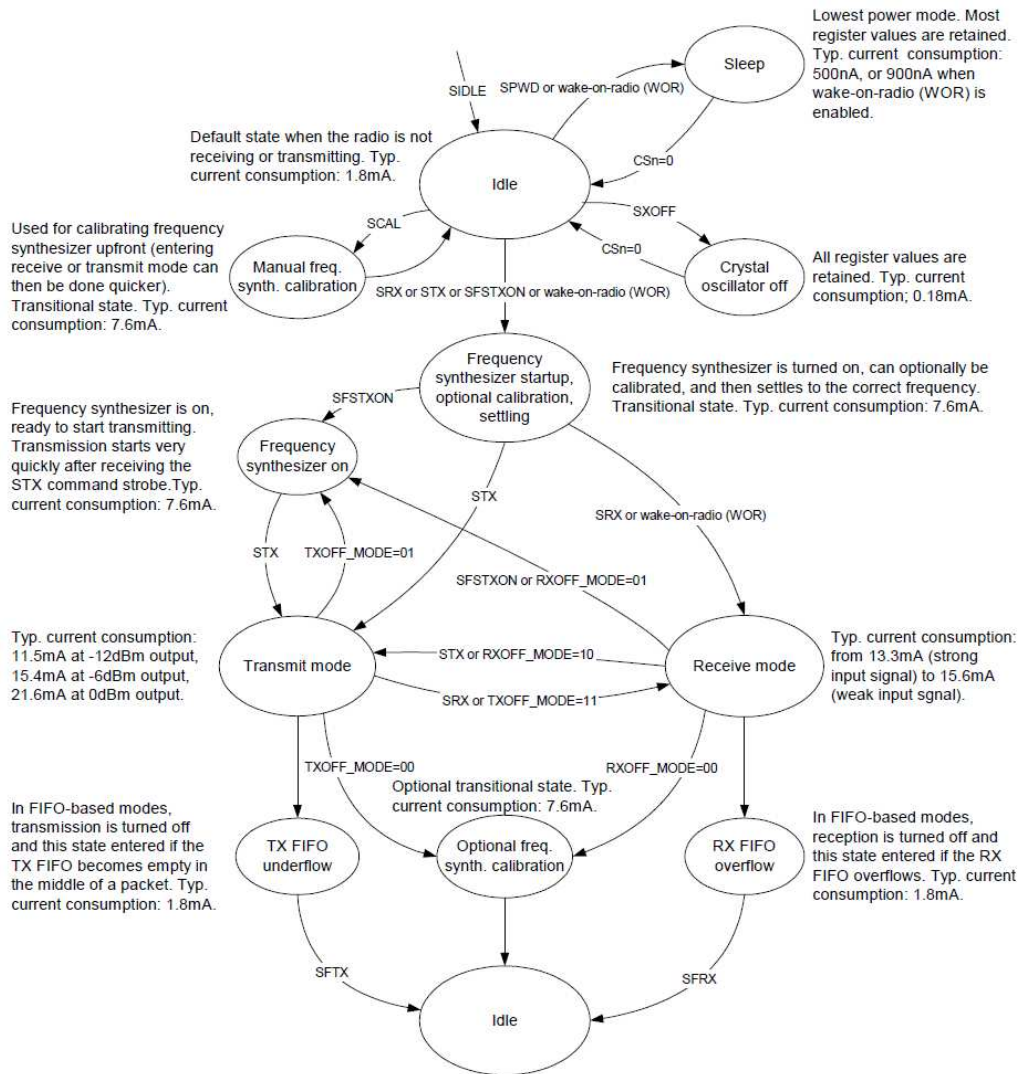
Lowest power mode. Most register values are retained. Typ. current consumption: 500nA, or 900nA when wake-on-radio (WOR) is enabled.

SIDLE

SPWD or wake-on-radio (WOR)

Sleep

Default state when the radio is not receiving or transmitting. Typ. current consumption: 1.8mA.

CSn=0

Idle

Used for calibrating frequency synthesizer upfront (entering receive or transmit mode can then be done quicker). Transitional state. Typ. current consumption: 7.6mA.

SCAL

SXOFF

CSn=0

Manual freq. synth. calibration

Crystal oscillator off

All register values are retained. Typ. current consumption; 0.18mA.

SRX or STX or SFSTXON or wake-on-radio (WOR)

Frequency synthesizer startup, optional calibration, settling

Frequency synthesizer is turned on, can optionally be calibrated, and then settles to the correct frequency. Transitional state. Typ. current consumption: 7.6mA.

SFSTXON

Frequency synthesizer is on, ready to start transmitting. Transmission starts very quickly after receiving the STX command strobe.Typ. current consumption: 7.6mA.

Frequency synthesizer on

STX

SRX or wake-on-radio (WOR)

STX

TXOFF_MODE=01

SFSTXON or RXOFF_MODE=01

Typ. current consumption: 11.5mA at -12dBm output, 15.4mA at -6dBm output, 21.6mA at 0dBm output.

Transmit mode

STX or RXOFF_MODE=10

Receive mode

Typ. current consumption: from 13.3mA (strong input signal) to 15.6mA (weak input sgnal).

SRX or TXOFF_MODE=11

TXOFF_MODE=00

RXOFF_MODE=00

Optional transitional state. Typ. current consumption: 7.6mA.

In FIFO-based modes, transmission is turned off and this state entered if the TX FIFO becomes empty in the middle of a packet. Typ. current consumption: 1.8mA.

TX FIFO underflow

Optional freq. synth. calibration

RX FIFO overflow

In FIFO-based modes, reception is turned off and this state entered if the RX FIFO overflows. Typ. current consumption: 1.8mA.

SFTX

SFRX

Idle